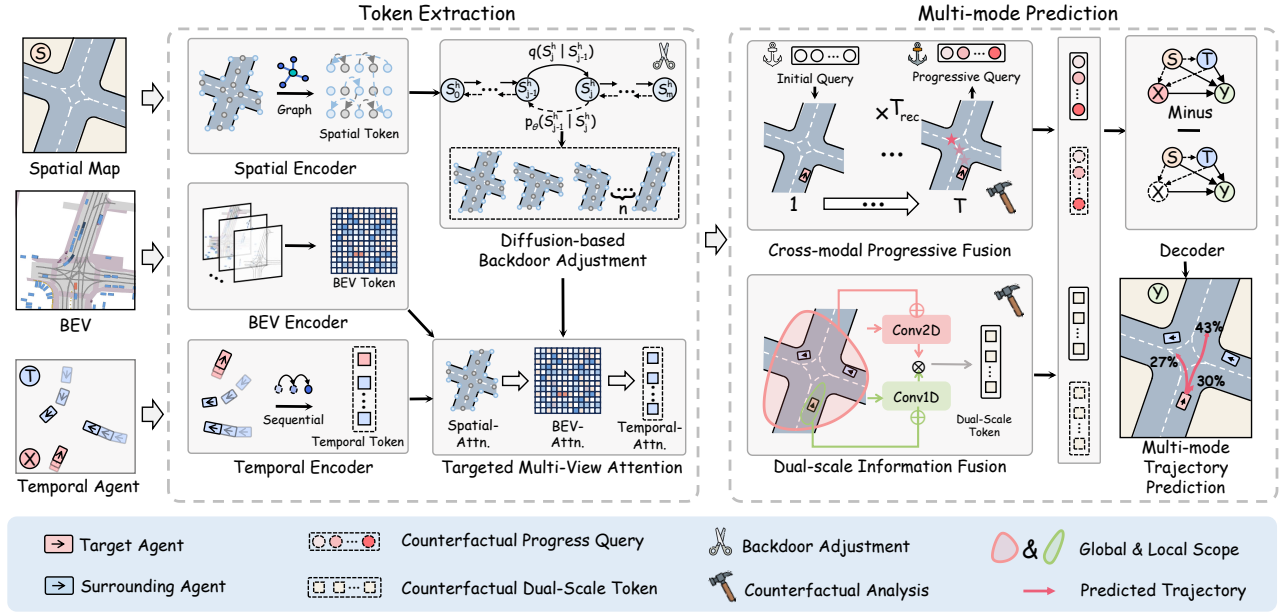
Token Extraction

Multi-mode Prediction

S

Spatial Map

BEV

T

X

Temporal Agent

Graph

Spatial Token

Spatial Encoder

$q(S_j^h \mid S_{j-1}^h)$

$S_0^h$ $S_{j-1}^h$ $S_j^h$ $S_m^h$

$p_\theta(S_{j-1}^h \mid S_j^h)$

n

Diffusion-based Backdoor Adjustment

BEV Token

BEV Encoder

Sequential

Temporal Token

Temporal Encoder

Spatial-Attn.

BEV-Attn.

Temporal-Attn.

Targeted Multi-View Attention

Initial Query

Progressive Query

$\times T_{rec}$

1

T

Cross-modal Progressive Fusion

Conv2D

Conv1D

Dual-Scale Token

Dual-scale Information Fusion

S T X Y

Minus

S T X Y

Decoder

Y

43%

27%

30%

Multi-mode Trajectory Prediction

Target Agent

Surrounding Agent

Counterfactual Progress Query

Counterfactual Dual-Scale Token

Backdoor Adjustment

Counterfactual Analysis

&

Global & Local Scope

Predicted Trajectory